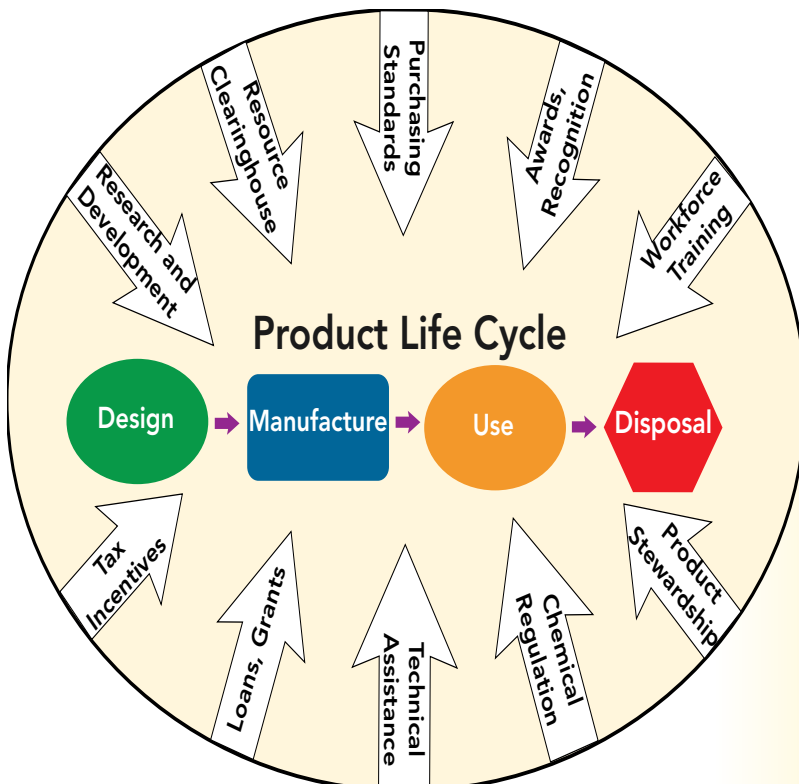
Research and Development

Resource Clearinghouse

Purchasing Standards

Awards, Recognition

Workforce Training

Product Life Cycle

Design

Manufacture

Use

Disposal

Tax Incentives

Loans, Grants

Technical Assistance

Chemical Regulation

Product Stewardship